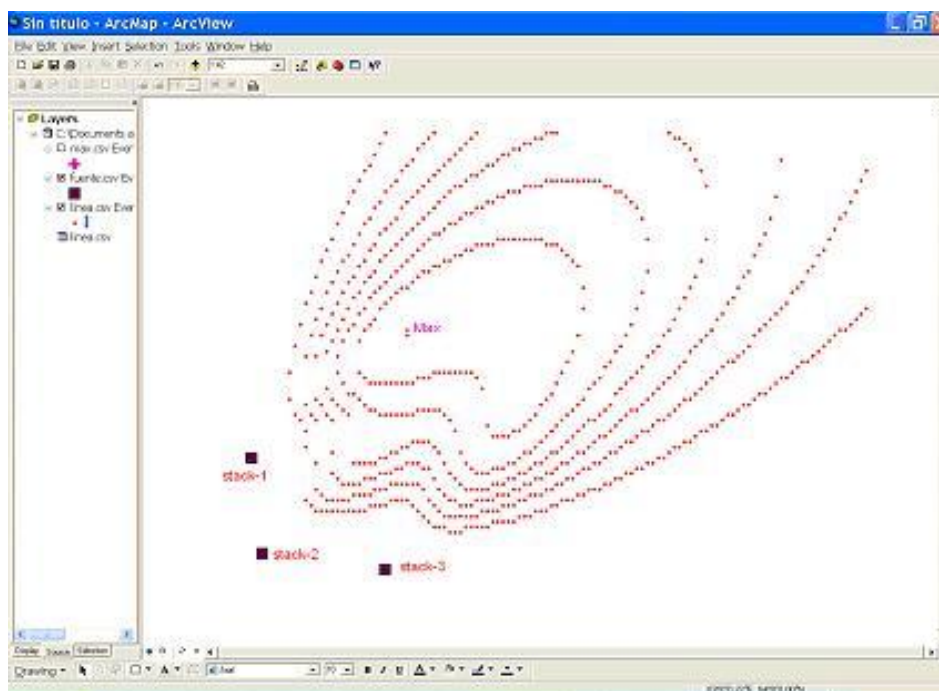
Sin titulo - ArcMap - ArcView

File Edit View Insert Selection Tools Window Help

Layers
C:\Documents a
max.csv Ever
fuente.csv Ev
linea.csv Ever
linea.csv

Max

stack-1

stack-2

stack-3

Display Source Selection

Drawing

Arial